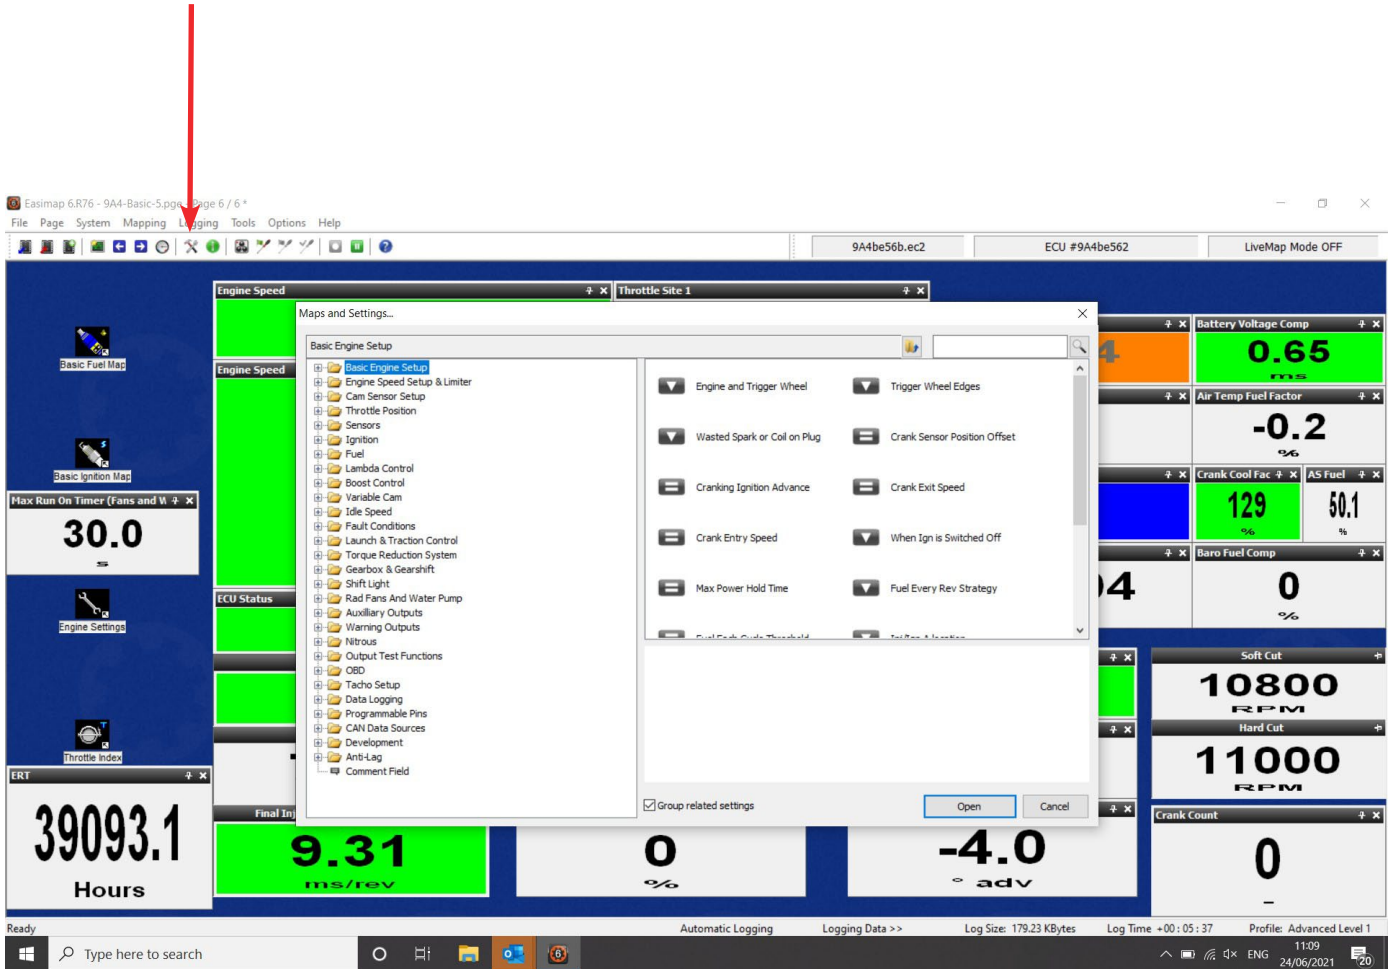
Easimap 6.R76 - 9A4-Basic-5.pge Page 6 / 6 *

File Page System Mapping Logging Tools Options Help

9A4be56b.ec2
ECU #9A4be562
LiveMap Mode OFF

Basic Fuel Map
Basic Ignition Map
Max Run On Timer (Fans and W
30.0
s
Engine Settings
Throttle Index
ERT
39093.1
Hours

Engine Speed
Throttle Site 1
Engine Speed
ECU Status
Final Inj
9.31
ms/rev
0
%
-4.0
° adv

Battery Voltage Comp
0.65
ms
Air Temp Fuel Factor
-0.2
%
Crank Cool Fac
129
%
AS Fuel
50.1
%
Baro Fuel Comp
0
%
Soft Cut
10800
RPM
Hard Cut
11000
RPM
Crank Count
0
-

Maps and Settings...
Basic Engine Setup

Basic Engine Setup
Engine Speed Setup & Limiter
Cam Sensor Setup
Throttle Position
Sensors
Ignition
Fuel
Lambda Control
Boost Control
Variable Cam
Idle Speed
Fault Conditions
Launch & Traction Control
Torque Reduction System
Gearbox & Gearshift
Shift Light
Rad Fans And Water Pump
Auxiliary Outputs
Warning Outputs
Nitrous
Output Test Functions
OBD
Tacho Setup
Data Logging
Programmable Pins
CAN Data Sources
Development
Anti-Lag
Comment Field

Engine and Trigger Wheel
Trigger Wheel Edges
Wasted Spark or Coil on Plug
Crank Sensor Position Offset
Cranking Ignition Advance
Crank Exit Speed
Crank Entry Speed
When Ign is Switched Off
Max Power Hold Time
Fuel Every Rev Strategy

Group related settings
Open
Cancel

Ready
Automatic Logging
Logging Data >>
Log Size: 179.23 KBytes
Log Time +00 : 05 : 37
Profile: Advanced Level 1

Type here to search
ENG
11:09
24/06/2021
20